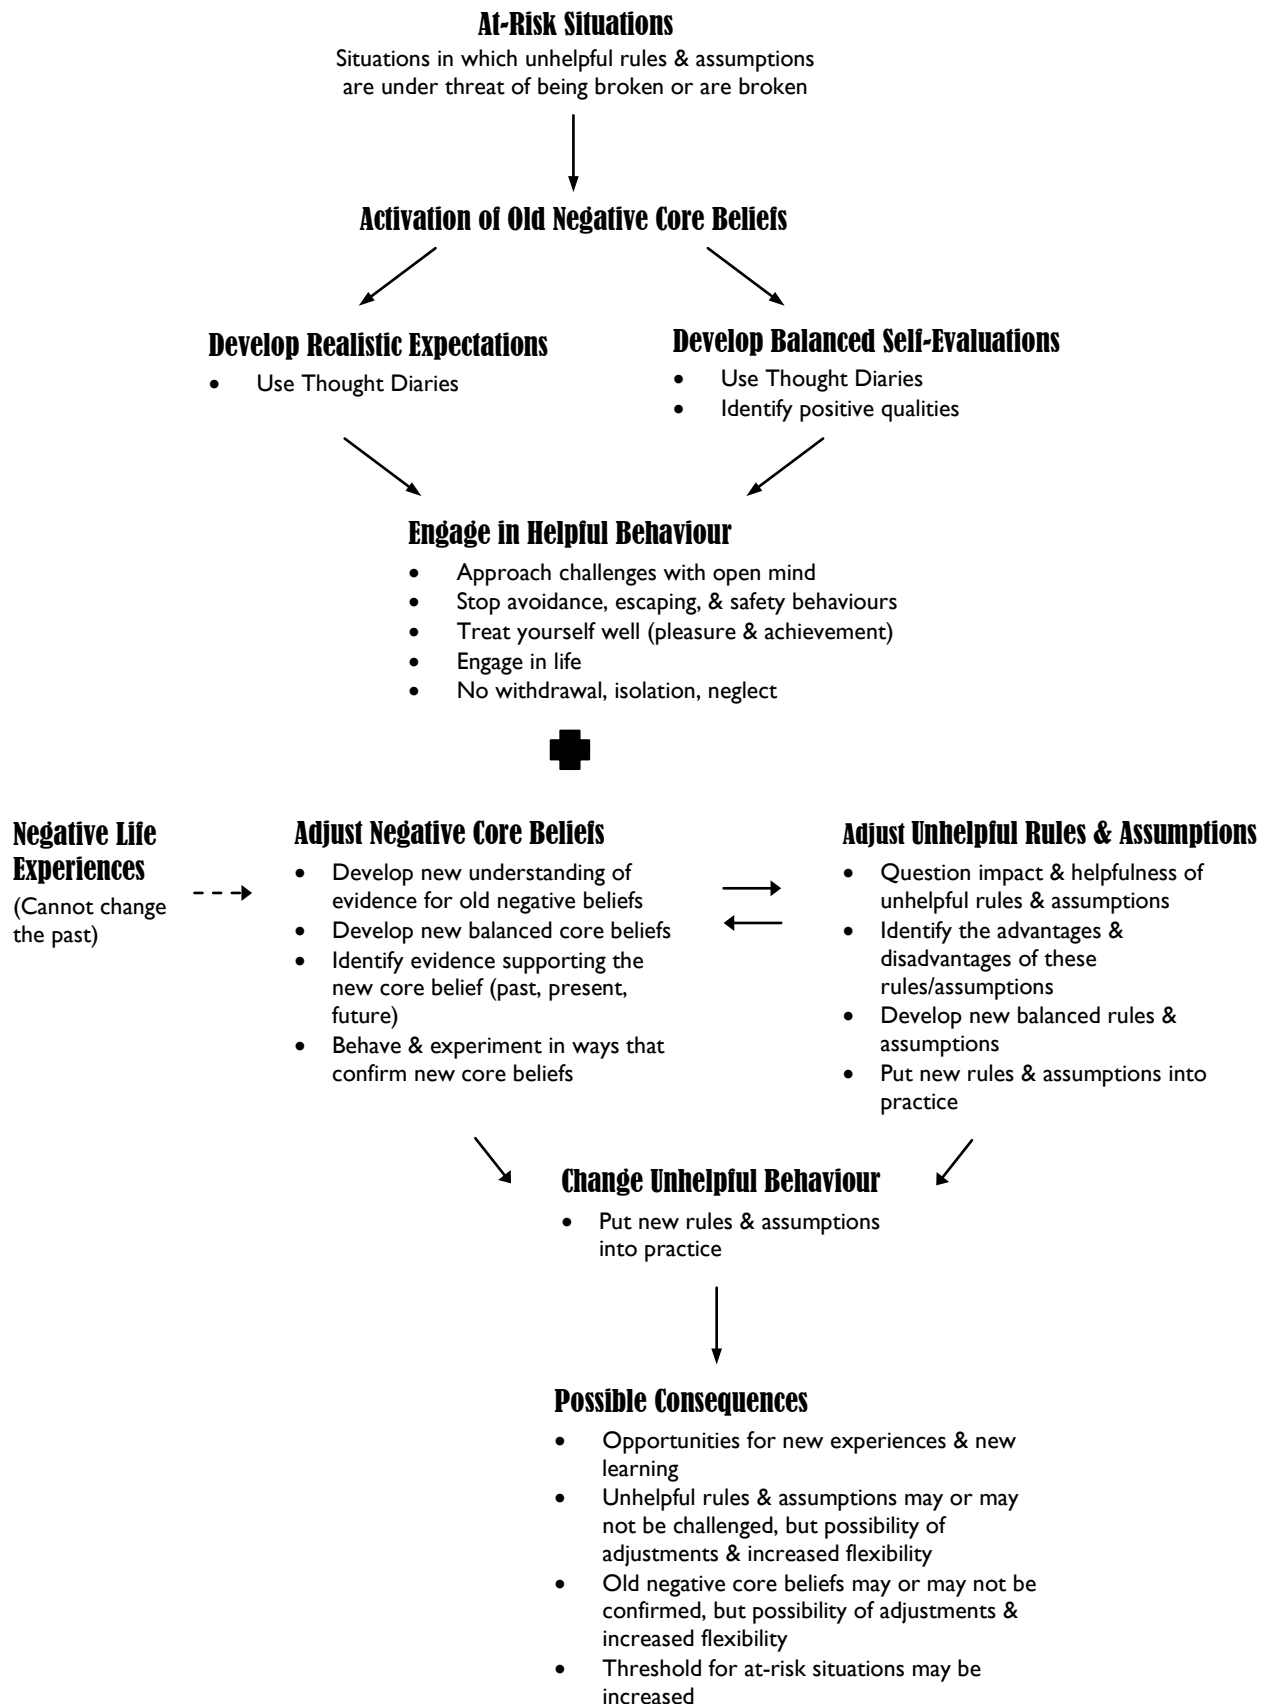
At-Risk Situations
Situations in which unhelpful rules & assumptions are under threat of being broken or are broken

Activation of Old Negative Core Beliefs

Develop Realistic Expectations
- Use Thought Diaries

Develop Balanced Self-Evaluations
- Use Thought Diaries
- Identify positive qualities

Engage in Helpful Behaviour
- Approach challenges with open mind
- Stop avoidance, escaping, & safety behaviours
- Treat yourself well (pleasure & achievement)
- Engage in life
- No withdrawal, isolation, neglect

Negative Life Experiences
(Cannot change the past)

Adjust Negative Core Beliefs
- Develop new understanding of evidence for old negative beliefs
- Develop new balanced core beliefs
- Identify evidence supporting the new core belief (past, present, future)
- Behave & experiment in ways that confirm new core beliefs

Adjust Unhelpful Rules & Assumptions
- Question impact & helpfulness of unhelpful rules & assumptions
- Identify the advantages & disadvantages of these rules/assumptions
- Develop new balanced rules & assumptions
- Put new rules & assumptions into practice

Change Unhelpful Behaviour
- Put new rules & assumptions into practice

Possible Consequences
- Opportunities for new experiences & new learning
- Unhelpful rules & assumptions may or may not be challenged, but possibility of adjustments & increased flexibility
- Old negative core beliefs may or may not be confirmed, but possibility of adjustments & increased flexibility
- Threshold for at-risk situations may be increased